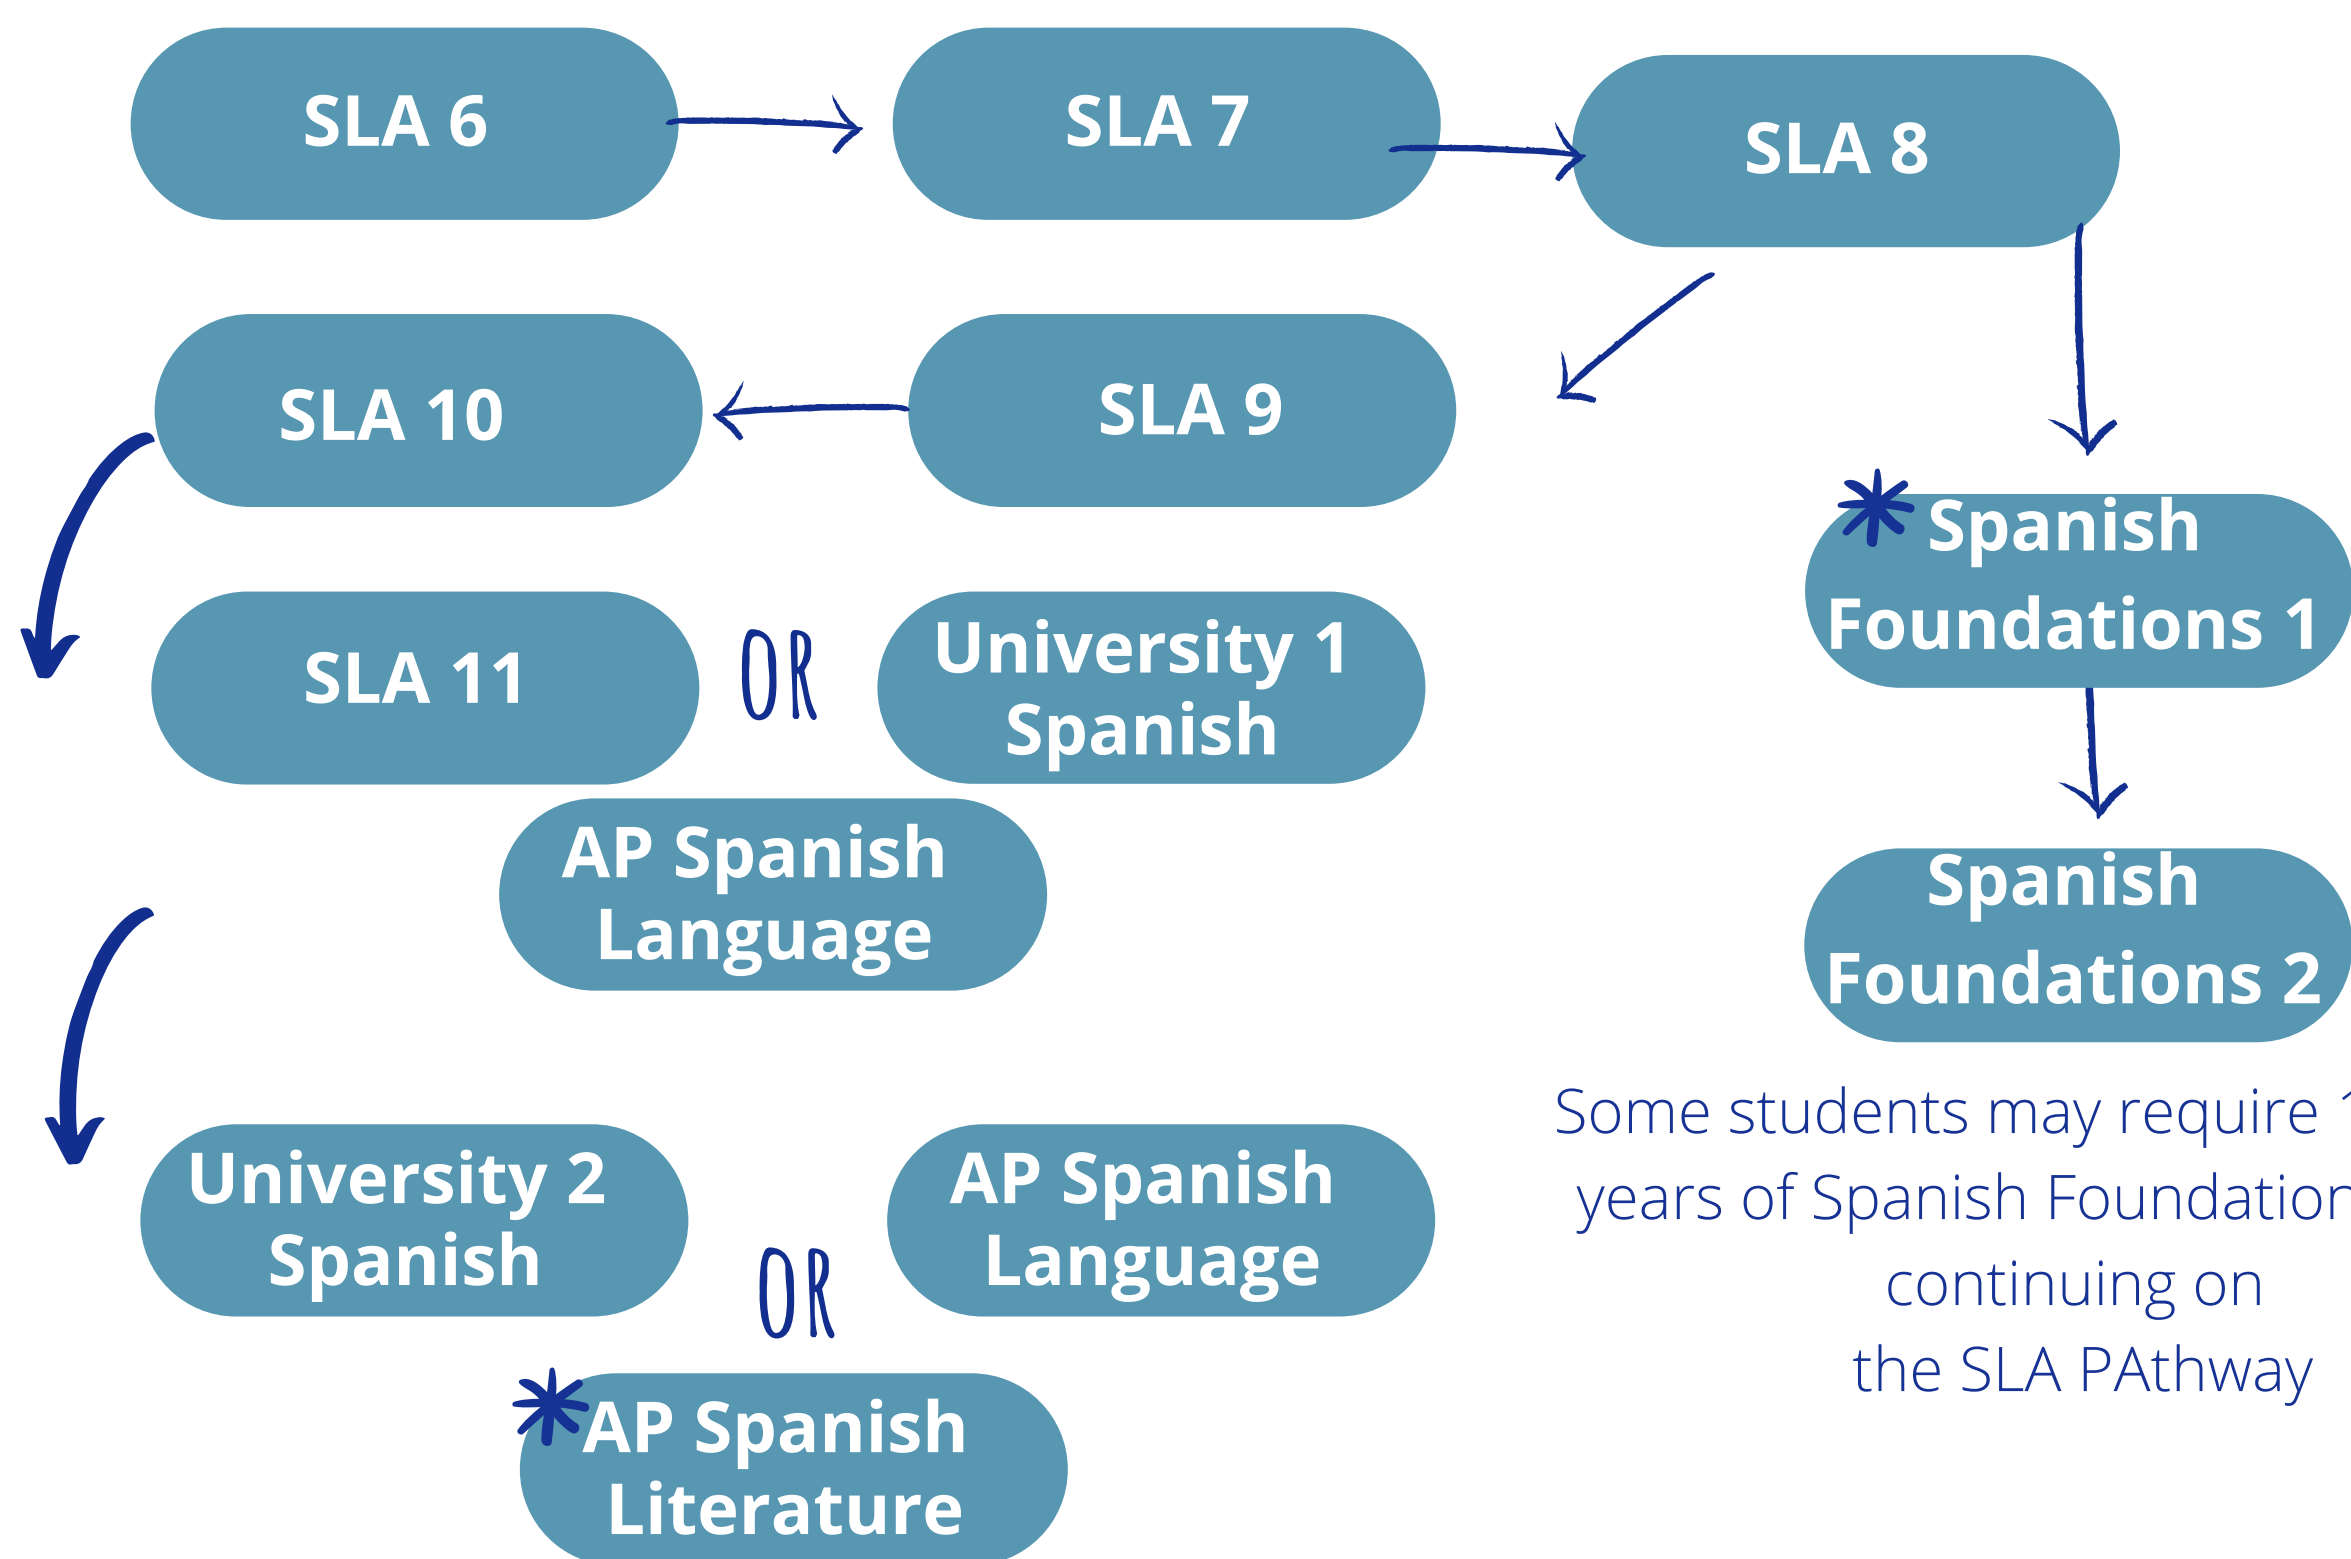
SLA 6

SLA 7

SLA 8

SLA 10

SLA 9

Spanish Foundations 1

SLA 11

OR

University 1 Spanish

AP Spanish Language

Spanish Foundations 2

Some students may require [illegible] years of Spanish Foundatio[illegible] continuing on the SLA PAthway

University 2 Spanish

OR

AP Spanish Language

AP Spanish Literature